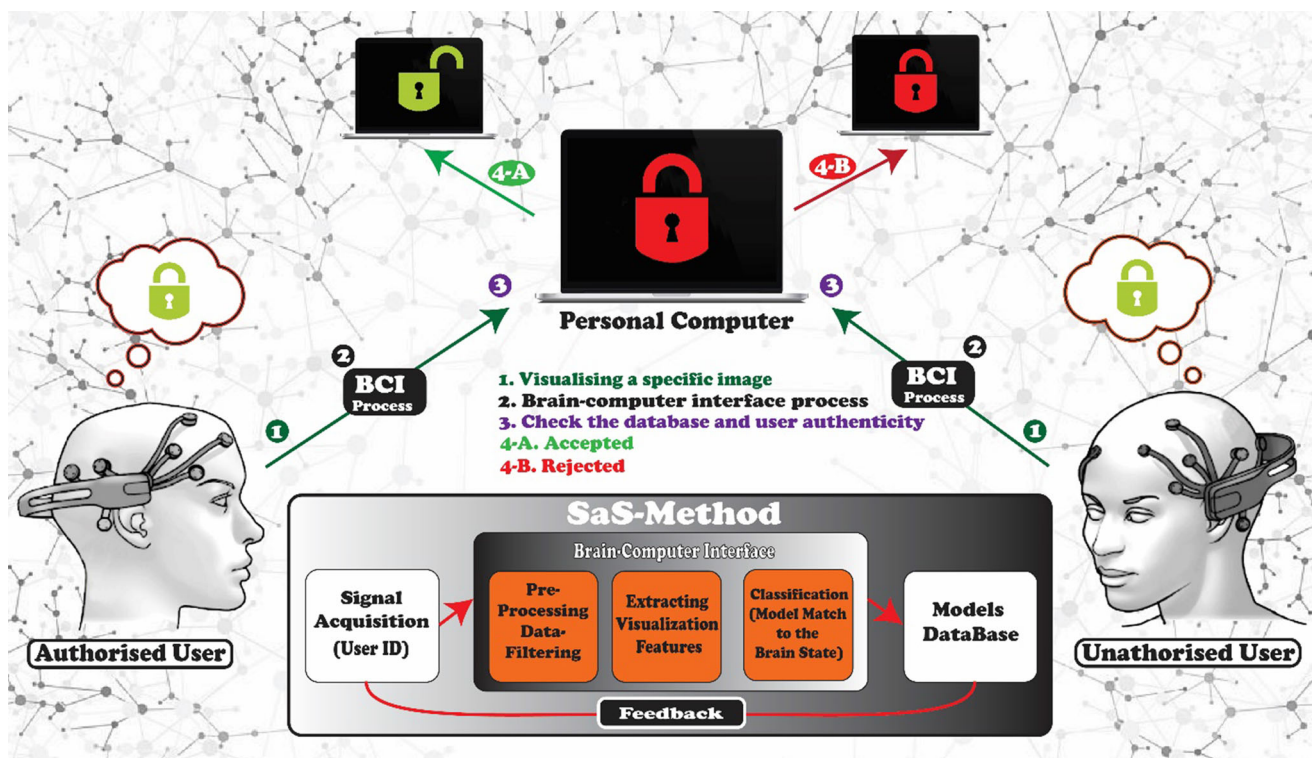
4-A

4-B

3

3

Personal Computer

2

BCI Process

2

BCI Process

1. Visualising a specific image
2. Brain-computer interface process
3. Check the database and user authenticity
4-A. Accepted
4-B. Rejected

1

1

SaS-Method

Brain-Computer Interface

Signal Acquisition (User ID)

Pre-Processing Data-Filtering

Extracting Visualization Features

Classification (Model Match to the Brain State)

Models DataBase

Feedback

Authorised User

Unathorised User